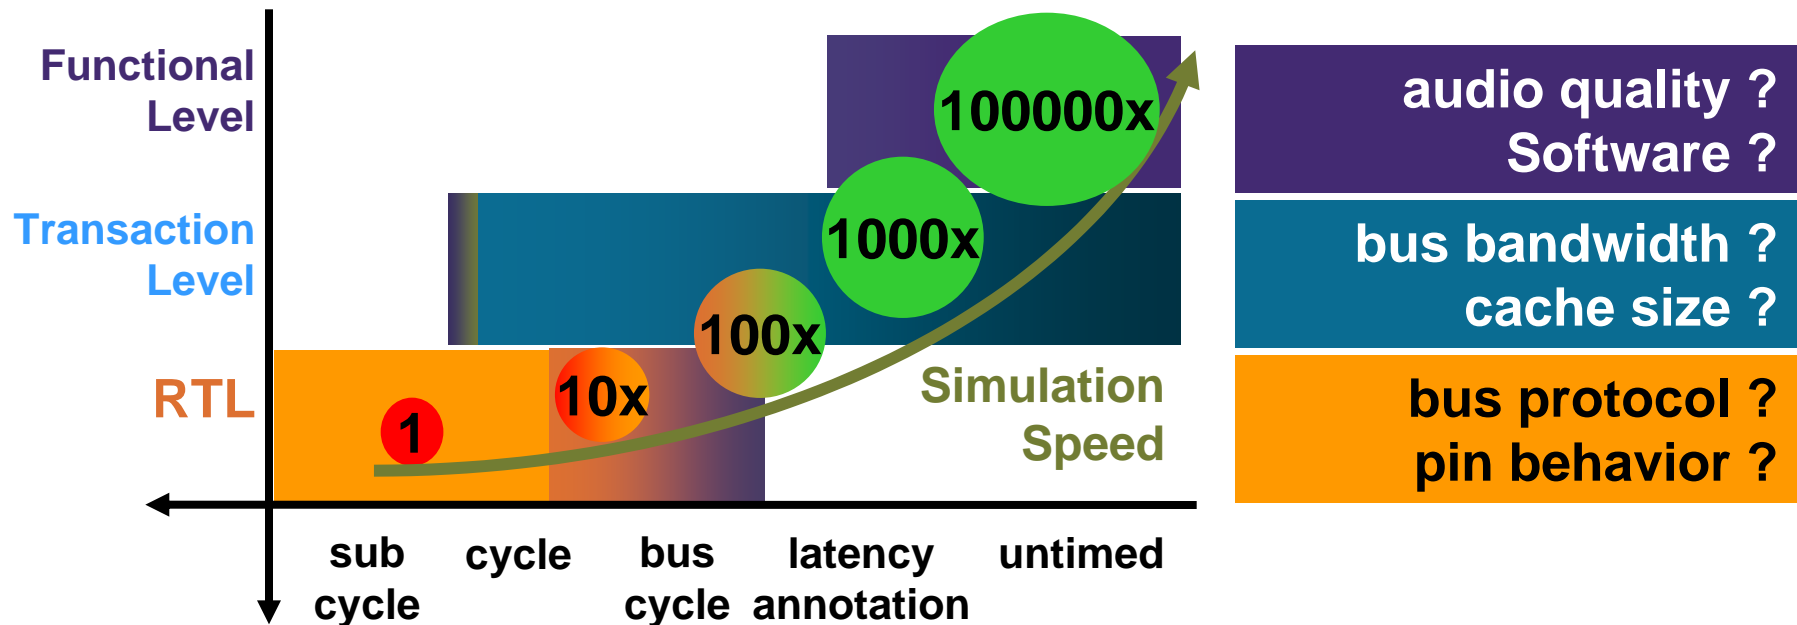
Functional Level

Transaction Level

RTL

100000x

1000x

100x

10x

1

Simulation Speed

sub cycle

cycle

bus cycle

latency annotation

untimed

audio quality ?
Software ?

bus bandwidth ?
cache size ?

bus protocol ?
pin behavior ?